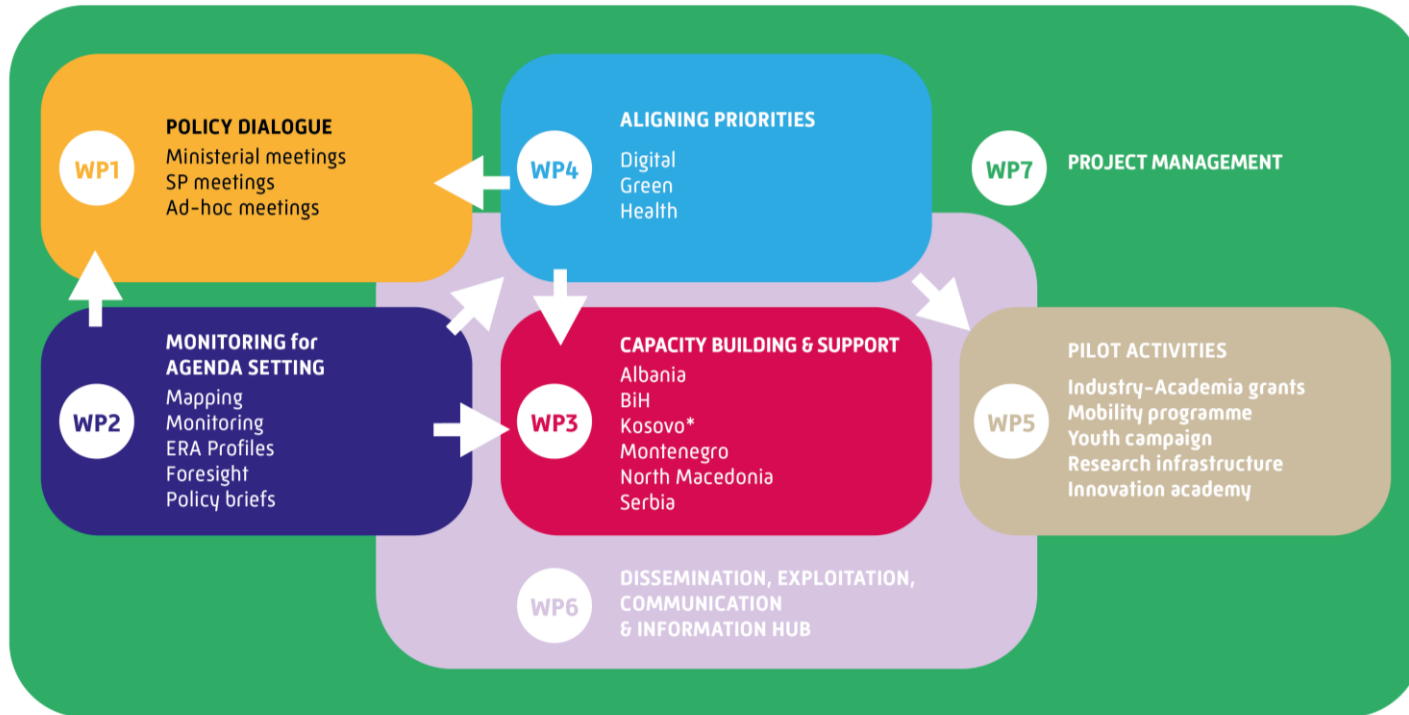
WP1
POLICY DIALOGUE
Ministerial meetings
SP meetings
Ad-hoc meetings

WP4
ALIGNING PRIORITIES
Digital
Green
Health

WP7
PROJECT MANAGEMENT

WP2
MONITORING for AGENDA SETTING
Mapping
Monitoring
ERA Profiles
Foresight
Policy briefs

WP3
CAPACITY BUILDING & SUPPORT
Albania
BiH
Kosovo*
Montenegro
North Macedonia
Serbia

WP5
PILOT ACTIVITIES
Industry-Academia grants
Mobility programme
Youth campaign
Research infrastructure
Innovation academy

WP6
DISSEMINATION, EXPLOITATION, COMMUNICATION & INFORMATION HUB